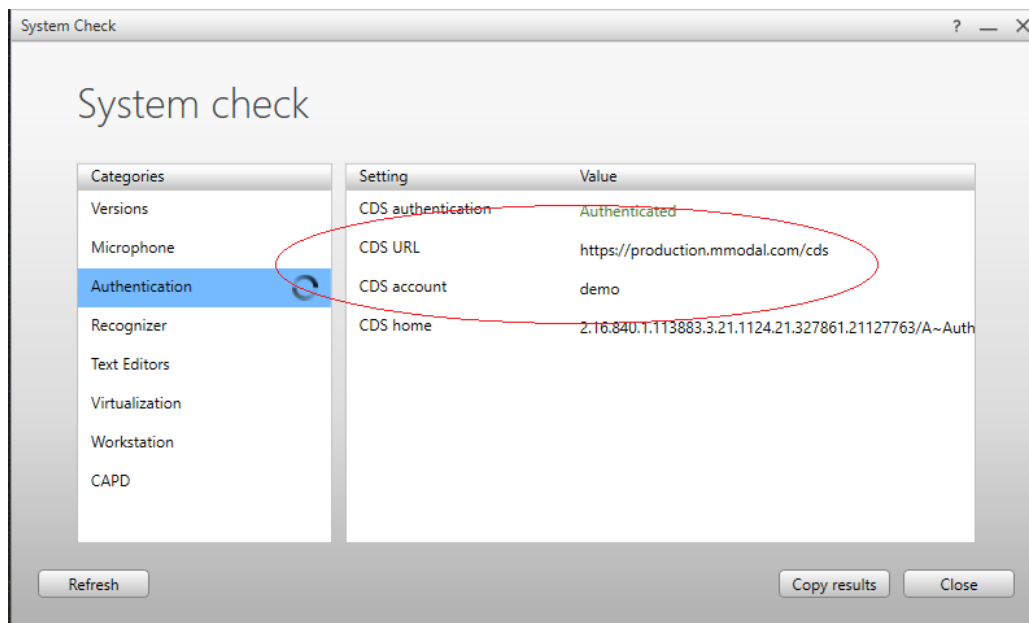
System Check

? — ✕

System check

Categories
Versions
Microphone
Authentication
Recognizer
Text Editors
Virtualization
Workstation
CAPD

| Setting | Value |
|---|---|
| CDS authentication | Authenticated |
| CDS URL | https://production.mmodal.com/cds |
| CDS account | demo |
| CDS home | 2.16.840.1.113883.3.21.1124.21.327861.21127763/A~Auth |

Refresh

Copy results

Close